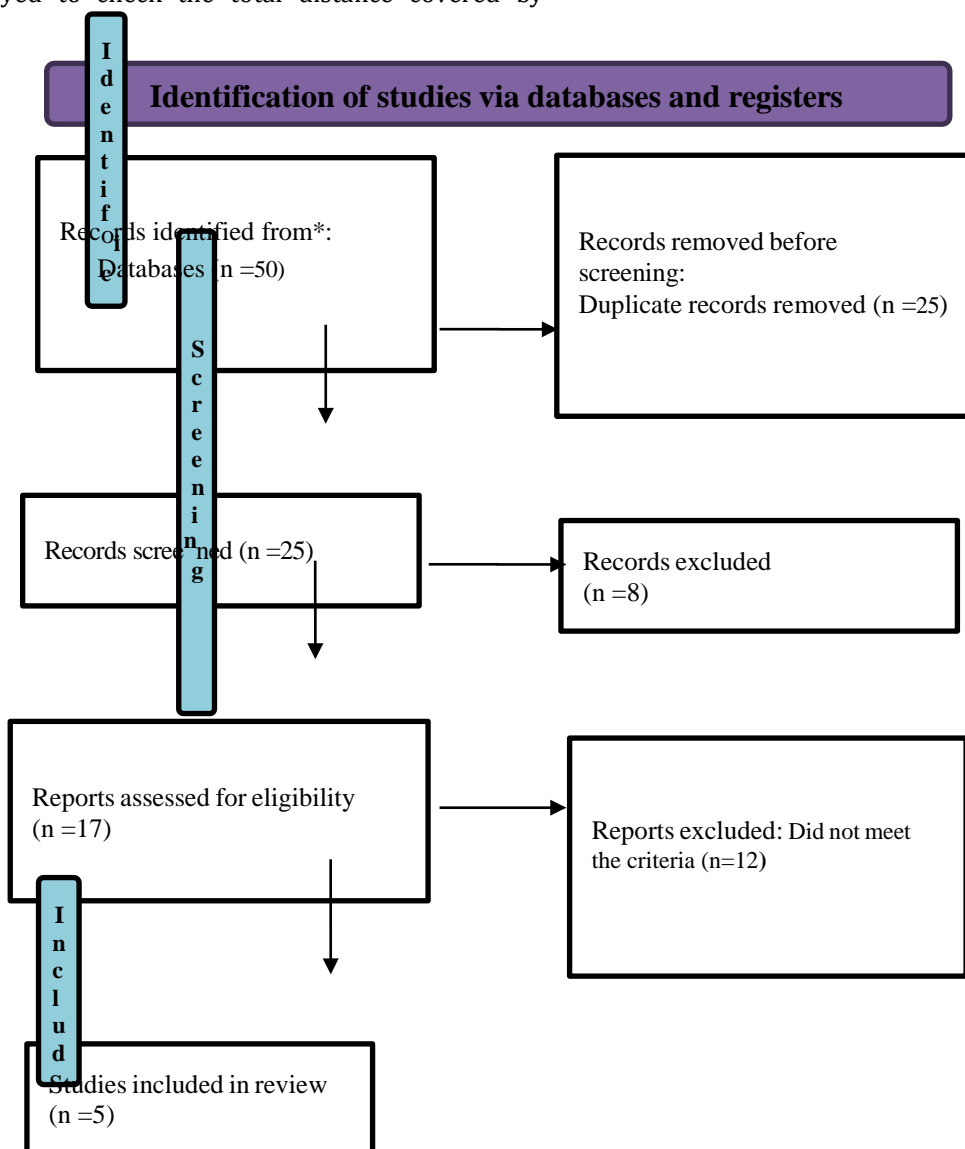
yed to check the total distance covered by

Identification of studies via databases and registers

Identifie

Records identified from*:
Databases (n =50)

Records removed before screening:
Duplicate records removed (n =25)

Screening

Records screened (n =25)

Records excluded
(n =8)

Reports assessed for eligibility
(n =17)

Reports excluded: Did not meet the criteria (n=12)

Includ

Studies included in review
(n =5)